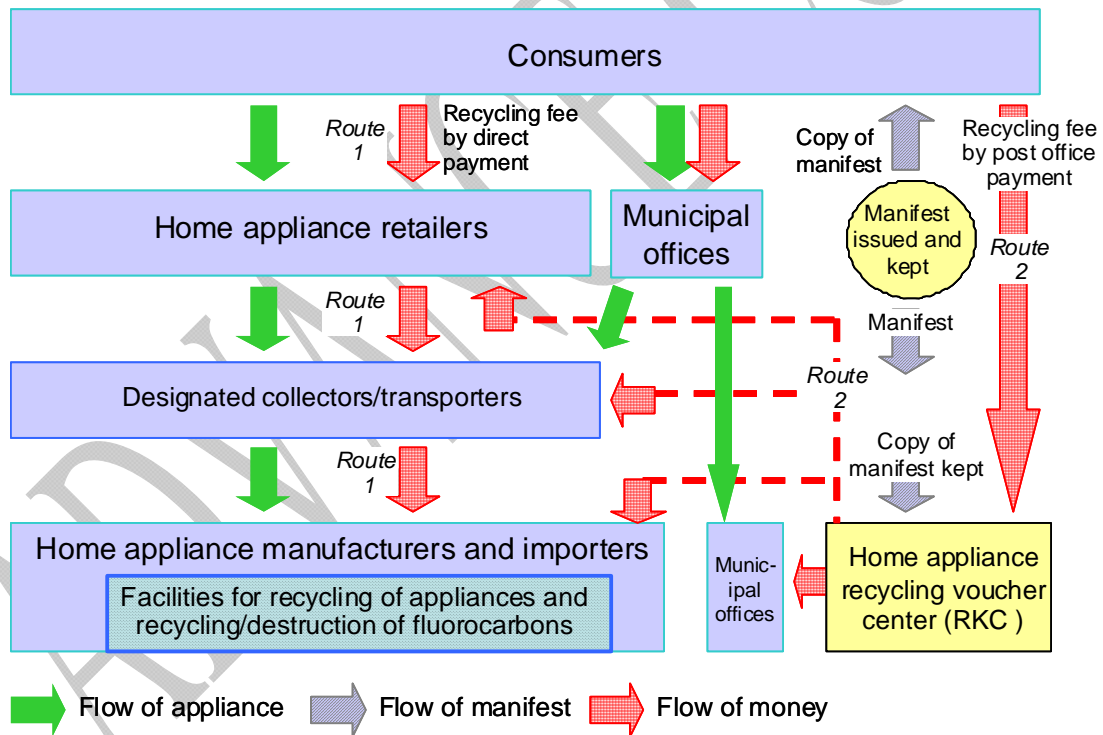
Consumers

Route 1

Recycling fee by direct payment

Copy of manifest

Recycling fee by post office payment

Home appliance retailers

Municipal offices

Manifest issued and kept

Route 2

Route 1

Manifest

Designated collectors/transporters

Route 2

Route 1

Copy of manifest kept

Home appliance manufacturers and importers

Facilities for recycling of appliances and recycling/destruction of fluorocarbons

Municipal offices

Home appliance recycling voucher center (RKC )

Flow of appliance

Flow of manifest

Flow of money